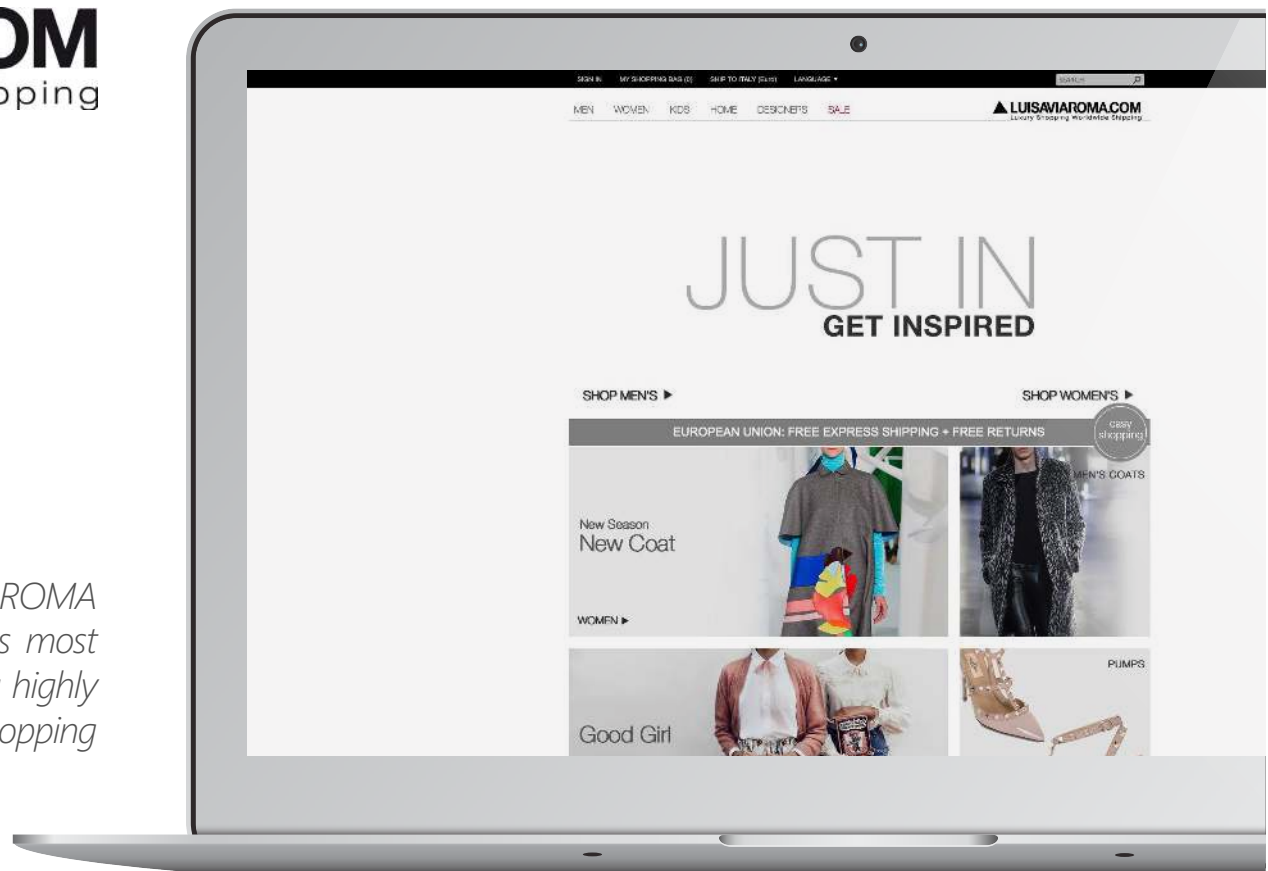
OM
pping

ROMA
s most
highly
opping

SIGN IN MY SHOPPING BAG (0) SHIP TO ITALY (Euro) LANGUAGE ▾
SEARCH

MEN WOMEN KIDS HOME DESIGNERS SALE

▲LUISAVIAROMA.COM
Luxury Shopping Worldwide Shipping

JUST IN
GET INSPIRED

SHOP MEN'S ▶

SHOP WOMEN'S ▶

EUROPEAN UNION: FREE EXPRESS SHIPPING + FREE RETURNS

easy shopping

New Season
New Coat

WOMEN ▶

MEN'S COATS

Good Girl

PUMPS